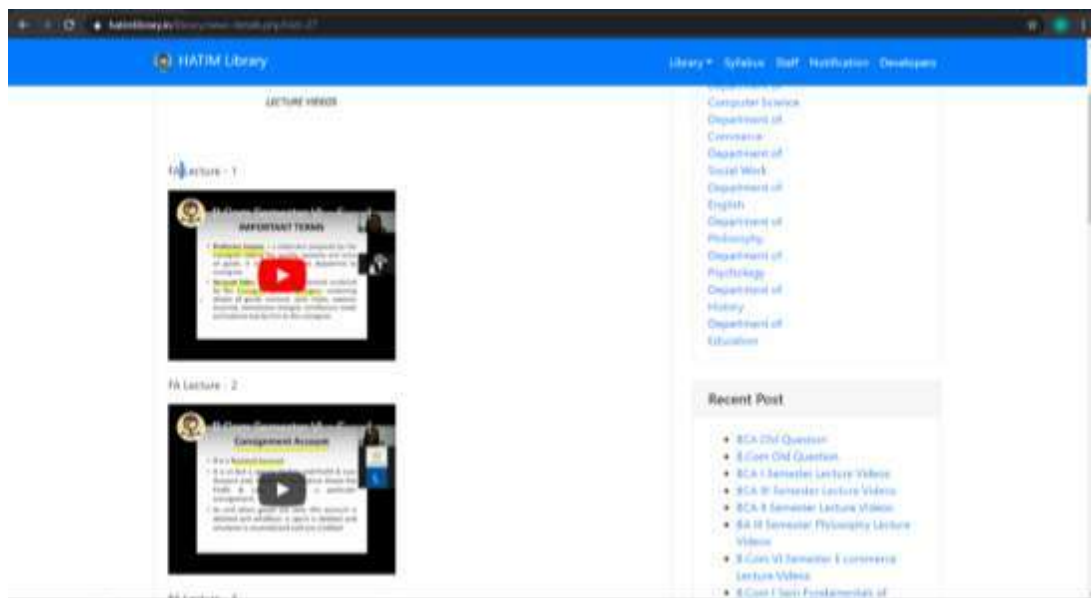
hatimlibrary.in/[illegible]

HATIM Library

Library ▾ Syllabus Staff Notification Developers

LECTURE VIDEOS

FA Lecture - 1

IMPORTANT TERMS

FA Lecture - 2

Consignment Account

FA Lecture - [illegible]

Department of Computer Science
Department of Commerce
Department of Social Work
Department of English
Department of Philosophy
Department of Psychology
Department of History
Department of Education

Recent Post

• BCA Old Question
• B.Com Old Question
• BCA I Semester Lecture Videos
• BCA III Semester Lecture Videos
• BCA II Semester Lecture Videos
• BA III Semester Philosophy Lecture Videos
• B.Com VI Semester E-commerce Lecture Videos
• B.Com I Sem Fundamentals of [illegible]